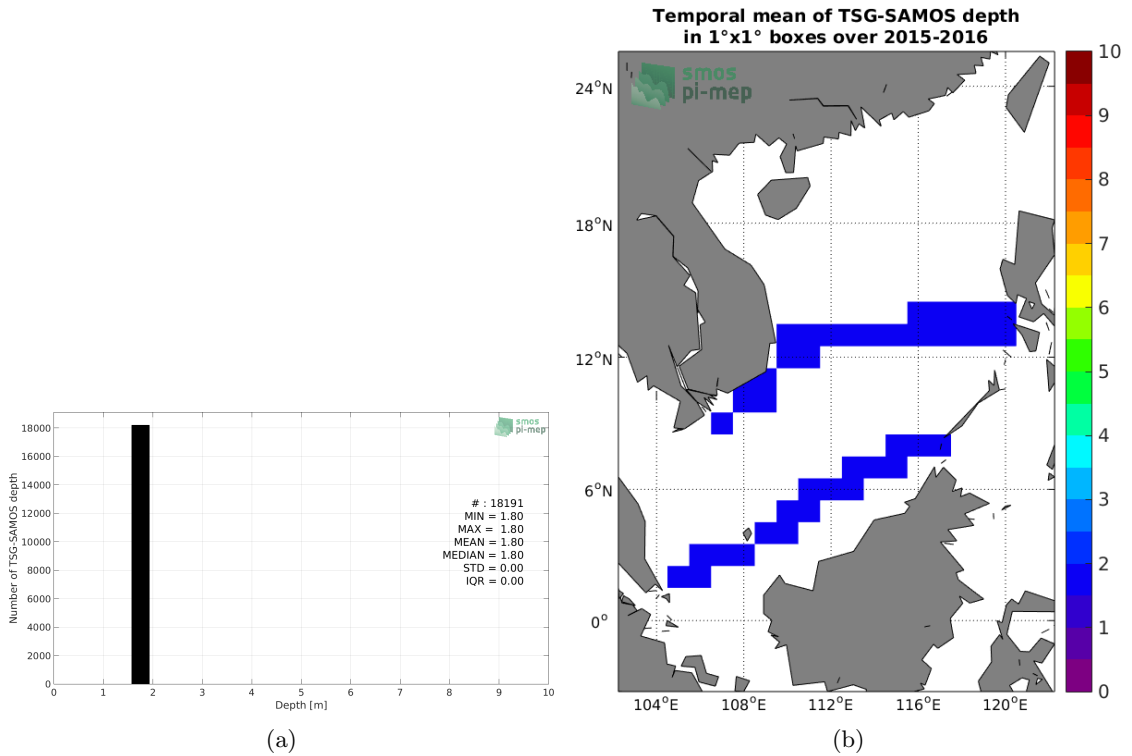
smos
pi-mep

Number of TSG-SAMOS depth

18000
16000
14000
12000
10000
8000
6000
4000
2000
0

0 1 2 3 4 5 6 7 8 9 10
Depth [m]

# : 18191
MIN = 1.80
MAX = 1.80
MEAN = 1.80
MEDIAN = 1.80
STD = 0.00
IQR = 0.00

(a)

Temporal mean of TSG-SAMOS depth
in 1°x1° boxes over 2015-2016

smos
pi-mep

24°N
18°N
12°N
6°N
0°

104°E 108°E 112°E 116°E 120°E

10
9
8
7
6
5
4
3
2
1
0

(b)